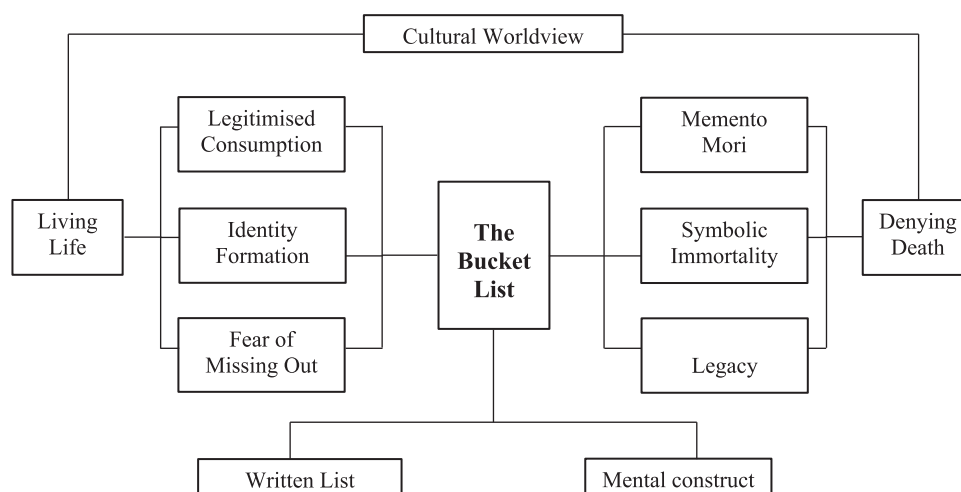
Cultural Worldview

Living Life

Legitimised Consumption

Identity Formation

Fear of Missing Out

The Bucket List

Memento Mori

Symbolic Immortality

Legacy

Denying Death

Written List

Mental construct